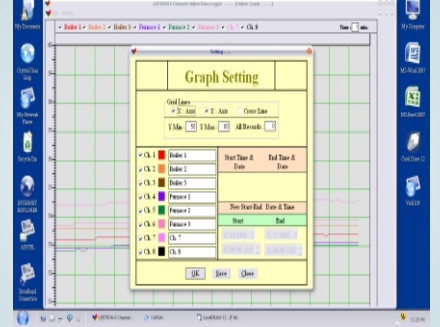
My Documents

My Computer

Crystal Scan Help

My Network Places

MS-Word 2007

Recycle Bin

MS-Excel 2007

INTERNET EXPLORER

Corel Draw 12

WinRAR

Broadband Connection

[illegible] 8 Channel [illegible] Data Logger

Boiler 1 Boiler 2 Boiler 3 Furnace 1 Furnace 2 Furnace 3 Ch. 7 Ch. 8

Time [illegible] min.

Setting

Graph Setting

Grid Lines

X - Axis Y - Axis Cross Line

Y Max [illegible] Y Min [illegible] All Records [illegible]

| | Start Time & Date | End Time & Date |
|---|---|---|
| Ch. 1 Boiler 1 | | |
| Ch. 2 Boiler 2 | | |
| Ch. 3 Boiler 3 | | |
| Ch. 4 Furnace 1 | | |
| Ch. 5 Furnace 2 | | |
| Ch. 6 Furnace 3 | | |
| Ch. 7 Ch. 7 | | |
| Ch. 8 Ch. 8 | | |

New Start-End Date & Time

Start End

OK Save Close

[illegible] 8 Channel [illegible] CorelDRAW 12 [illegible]